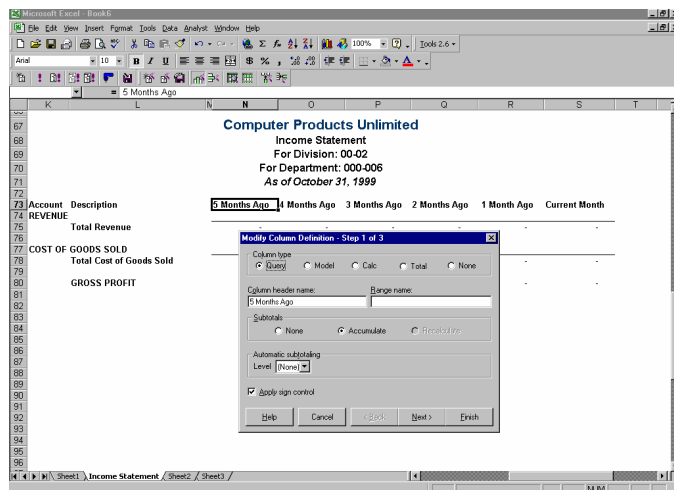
Microsoft Excel - Book6

File Edit View Insert Format Tools Data Analyst Window Help

100% Tools 2.6

Arial 10 B I U $ %

= 5 Months Ago

| | K | L | M | N | O | P | Q | R | S | T |
|---|---|---|---|---|---|---|---|---|---|---|
| 67 | | | | Computer Products Unlimited | | | | | | |
| 68 | | | | Income Statement | | | | | | |
| 69 | | | | For Division: 00-02 | | | | | | |
| 70 | | | | For Department: 000-006 | | | | | | |
| 71 | | | | As of October 31, 1999 | | | | | | |
| 72 | | | | | | | | | | |
| 73 | Account | Description | | 5 Months Ago | 4 Months Ago | 3 Months Ago | 2 Months Ago | 1 Month Ago | Current Month | |
| 74 | REVENUE | | | | | | | | | |
| 75 | | Total Revenue | | | | | | - | - | |
| 76 | | | | | | | | | | |
| 77 | COST OF GOODS SOLD | | | | | | | | | |
| 78 | | Total Cost of Goods Sold | | | | | | - | - | |
| 79 | | | | | | | | | | |
| 80 | | GROSS PROFIT | | | | | | - | - | |

Modify Column Definition - Step 1 of 3

Column type
Query Model Calc Total None

Column header name:
5 Months Ago

Range name:

Subtotals
None Accumulate Recalculate

Automatic subtotaling
Level [None]

Apply sign control

Help Cancel < Back Next > Finish

Sheet1 Income Statement Sheet2 Sheet3

NUM